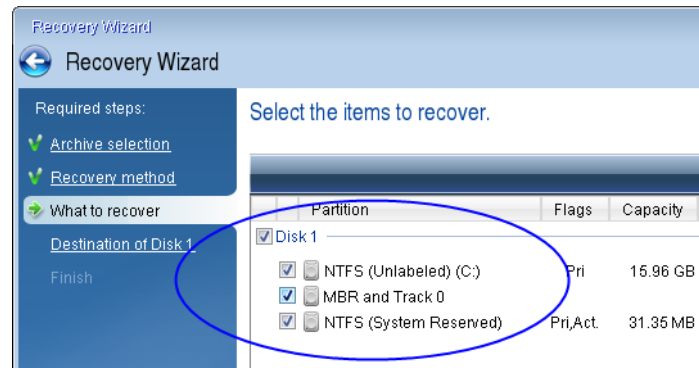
Recovery Wizard

Recovery Wizard

Required steps:

Archive selection

Recovery method

What to recover

Destination of Disk 1

Finish

Select the items to recover.

| Partition | Flags | Capacity |
|---|---|---|
| Disk 1 | | |
| NTFS (Unlabeled) (C:) | Pri | 15.96 GB |
| MBR and Track 0 | | |
| NTFS (System Reserved) | Pri,Act. | 31.35 MB |